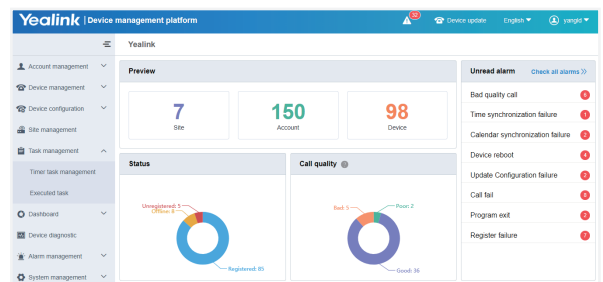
Yealink | Device management platform

32

Device update

English

yangld

Yealink

Account management

Device management

Device configuration

Site management

Task management

Timer task management

Executed task

Dashboard

Device diagnostic

Alarm management

System management

Preview

7
Site

150
Account

98
Device

Status

Unregistered: 5

Offline: 8

Registered: 85

Call quality

Bad: 5

Poor: 2

Good: 36

Unread alarm

Check all alarms >>

Bad quality call 6

Time synchronization failure 1

Calendar synchronization failure 2

Device reboot 4

Update Configuration failure 2

Call fail 8

Program exit 2

Register failure 7